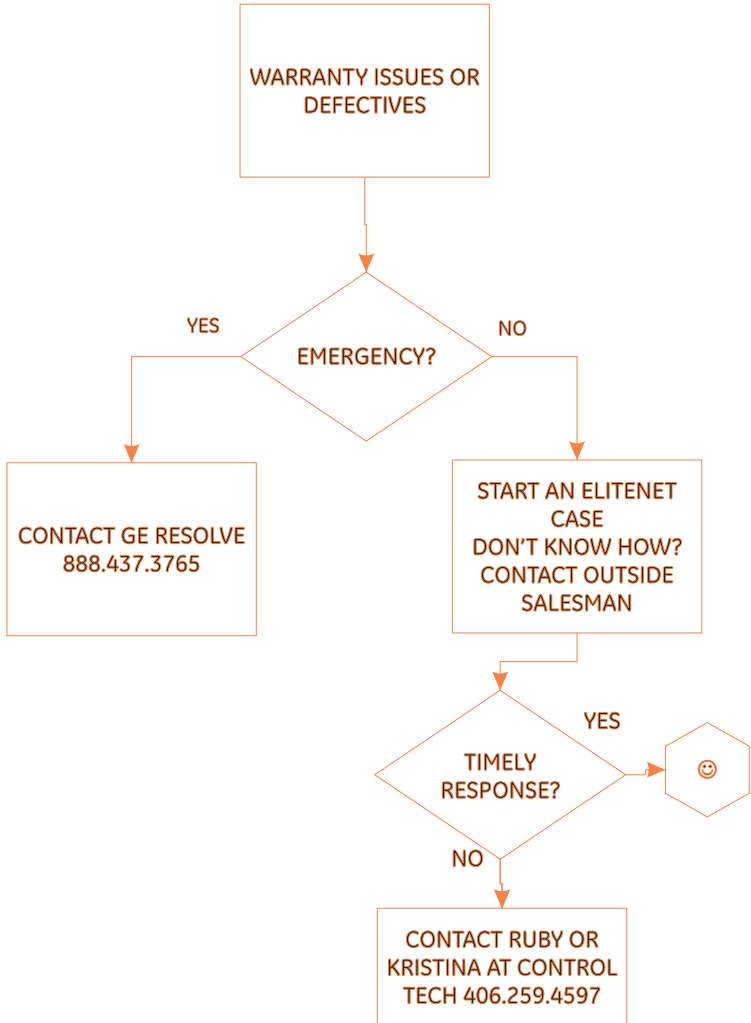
WARRANTY ISSUES OR DEFECTIVES

EMERGENCY?

YES

NO

CONTACT GE RESOLVE
888.437.3765

START AN ELITENET CASE
DON'T KNOW HOW?
CONTACT OUTSIDE SALESMAN

TIMELY RESPONSE?

YES

☺

NO

CONTACT RUBY OR KRISTINA AT CONTROL TECH 406.259.4597